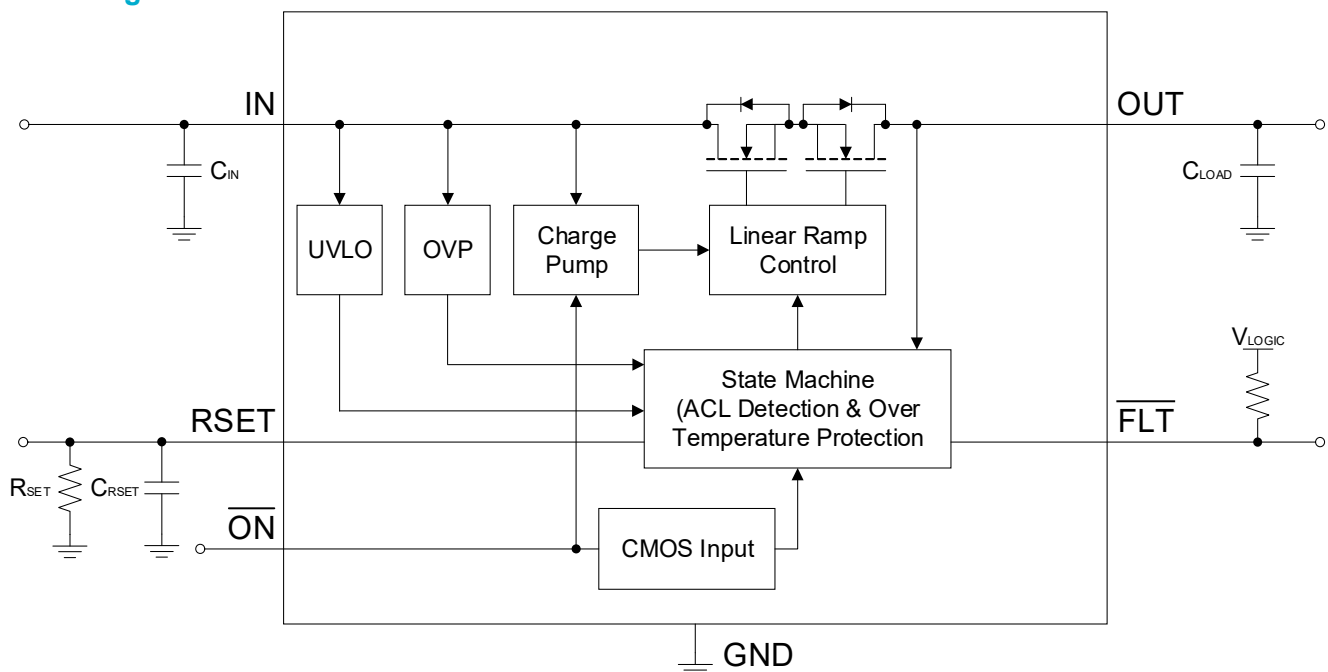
IN
OUT
$C_{IN}$
$C_{LOAD}$
UVLO
OVP
Charge Pump
Linear Ramp Control
$V_{LOGIC}$
State Machine (ACL Detection & Over Temperature Protection
RSET
$\overline{FLT}$
$R_{SET}$
$C_{RSET}$
$\overline{ON}$
CMOS Input
GND